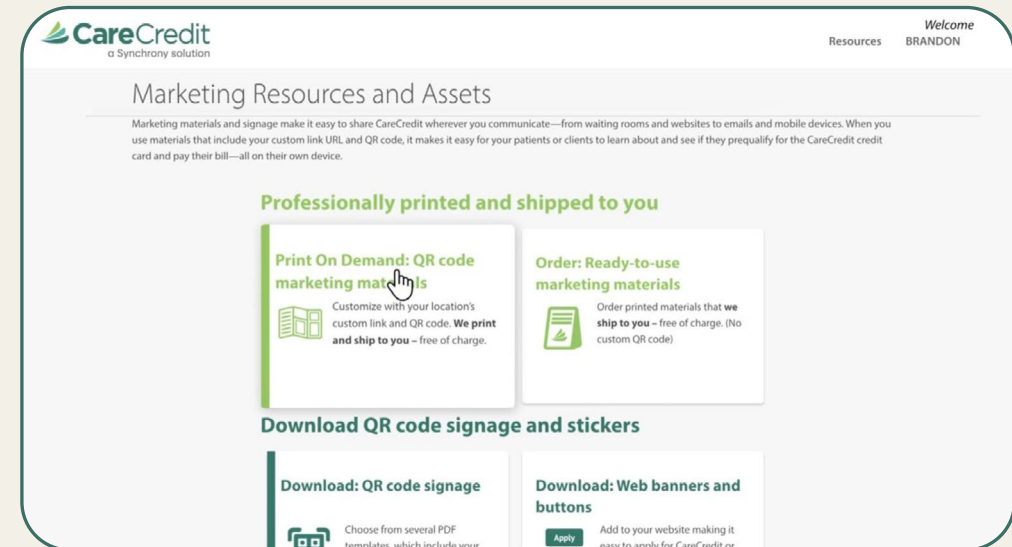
CareCredit
a Synchrony solution

Resources

Welcome
BRANDON

Marketing Resources and Assets

Marketing materials and signage make it easy to share CareCredit wherever you communicate—from waiting rooms and websites to emails and mobile devices. When you use materials that include your custom link URL and QR code, it makes it easy for your patients or clients to learn about and see if they prequalify for the CareCredit credit card and pay their bill—all on their own device.

Professionally printed and shipped to you

Print On Demand: QR code marketing materials

Customize with your location's custom link and QR code. **We print and ship to you** – free of charge.

Order: Ready-to-use marketing materials

Order printed materials that **we ship to you** – free of charge. (No custom QR code)

Download QR code signage and stickers

Download: QR code signage

Choose from several PDF templates, which include your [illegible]

Download: Web banners and buttons

Apply

Add to your website making it easy to apply for CareCredit or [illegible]